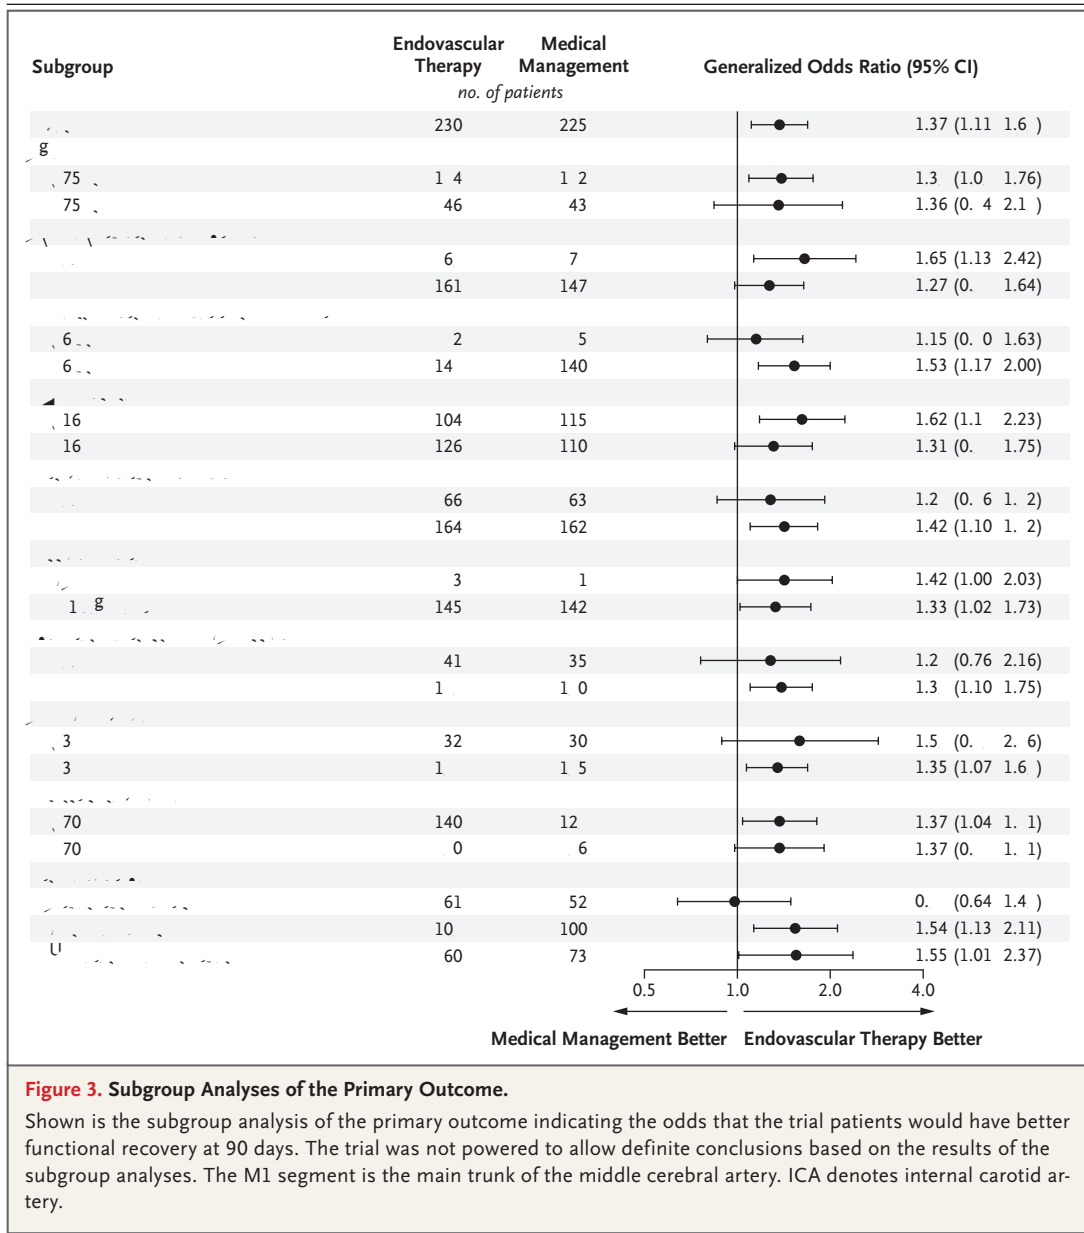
| Subgroup | Endovascular Therapy | Medical Management | Generalized Odds Ratio (95% CI) |
|---|---|---|---|
| | *no. of patients* | | |
| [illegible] | 230 | 225 | 1.37 (1.11 1.6 ) |
| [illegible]g | | | |
| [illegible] 75 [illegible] | 1 4 | 1 2 | 1.3 (1.0 1.76) |
| 75 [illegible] | 46 | 43 | 1.36 (0. 4 2.1 ) |
| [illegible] | | | |
| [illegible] | 6 | 7 | 1.65 (1.13 2.42) |
| | 161 | 147 | 1.27 (0. 1.64) |
| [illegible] | | | |
| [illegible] 6 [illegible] | 2 | 5 | 1.15 (0. 0 1.63) |
| 6 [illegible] | 14 | 140 | 1.53 (1.17 2.00) |
| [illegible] | | | |
| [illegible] 16 | 104 | 115 | 1.62 (1.1 2.23) |
| 16 | 126 | 110 | 1.31 (0. 1.75) |
| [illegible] | | | |
| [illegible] | 66 | 63 | 1.2 (0. 6 1. 2) |
| | 164 | 162 | 1.42 (1.10 1. 2) |
| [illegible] | | | |
| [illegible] | 3 | 1 | 1.42 (1.00 2.03) |
| 1 g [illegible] | 145 | 142 | 1.33 (1.02 1.73) |
| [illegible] | | | |
| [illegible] | 41 | 35 | 1.2 (0.76 2.16) |
| | 1 | 1 0 | 1.3 (1.10 1.75) |
| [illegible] | | | |
| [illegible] 3 | 32 | 30 | 1.5 (0. 2. 6) |
| 3 | 1 | 1 5 | 1.35 (1.07 1.6 ) |
| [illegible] | | | |
| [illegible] 70 | 140 | 12 | 1.37 (1.04 1. 1) |
| 70 | 0 | 6 | 1.37 (0. 1. 1) |
| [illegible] | | | |
| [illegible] | 61 | 52 | 0. (0.64 1.4 ) |
| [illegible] | 10 | 100 | 1.54 (1.13 2.11) |
| U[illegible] | 60 | 73 | 1.55 (1.01 2.37) |

0.5 1.0 2.0 4.0

Medical Management Better Endovascular Therapy Better

**Figure 3.** **Subgroup Analyses of the Primary Outcome.**

Shown is the subgroup analysis of the primary outcome indicating the odds that the trial patients would have better functional recovery at 90 days. The trial was not powered to allow definite conclusions based on the results of the subgroup analyses. The M1 segment is the main trunk of the middle cerebral artery. ICA denotes internal carotid artery.